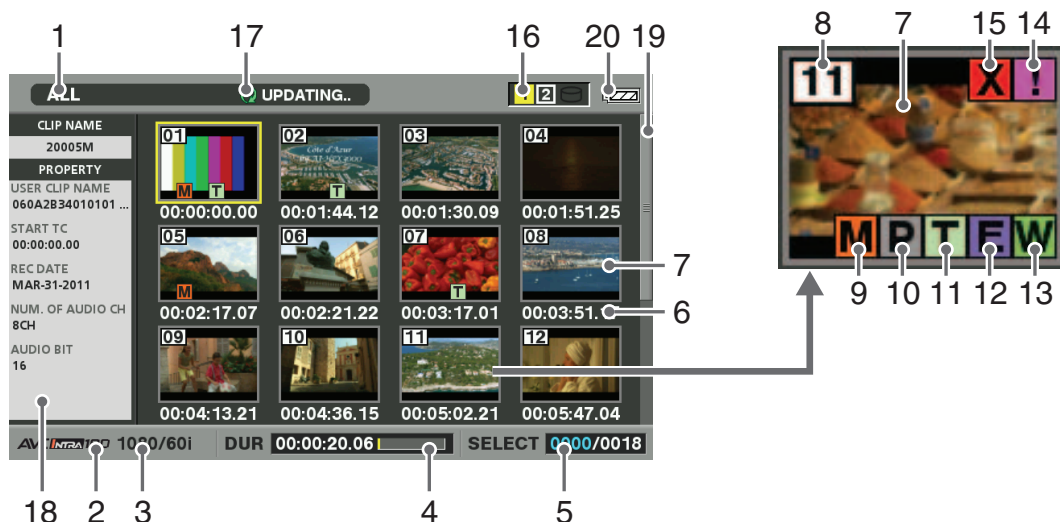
1 17 16 20 19

ALL UPDATING.. 1 2

CLIP NAME
20005M
PROPERTY
USER CLIP NAME
060A2B34010101 ...
START TC
00:00:00.00
REC DATE
MAR-31-2011
NUM. OF AUDIO CH
8CH
AUDIO BIT
16

01 M T
00:00:00.00
02 Côte d'Azur T
00:01:44.12
03
00:01:30.09
04
00:01:51.25
05 M
00:02:17.07
06
00:02:21.22
07 T
00:03:17.01
08
00:03:51.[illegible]
09
00:04:13.21
10
00:04:36.15
11
00:05:02.21
12
00:05:47.04

AVC-INTRA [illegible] 1080/60i DUR 00:00:20.06 SELECT 0000/0018

18 2 3 4 5

7
6

8 7 15 14
11 X !
M P T E W
9 10 11 12 13